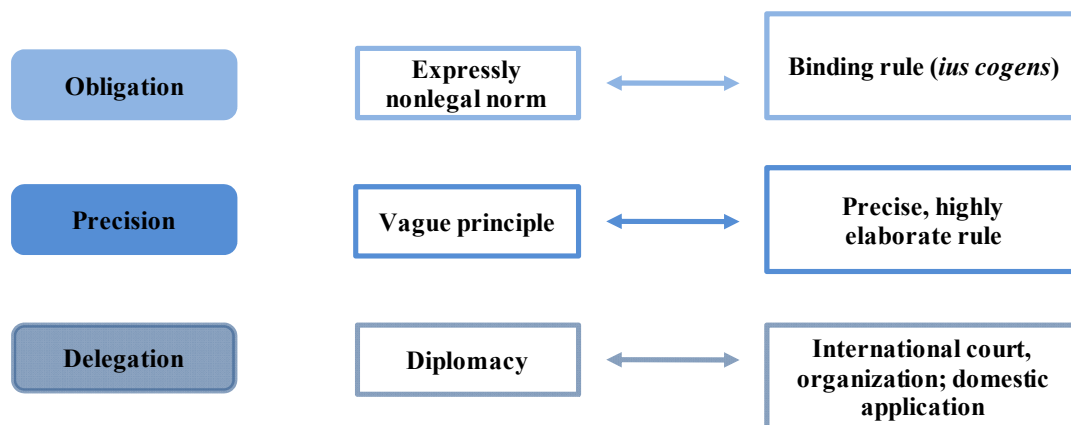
Obligation

Expressly nonlegal norm

Binding rule (*ius cogens*)

Precision

Vague principle

Precise, highly elaborate rule

Delegation

Diplomacy

International court, organization; domestic application